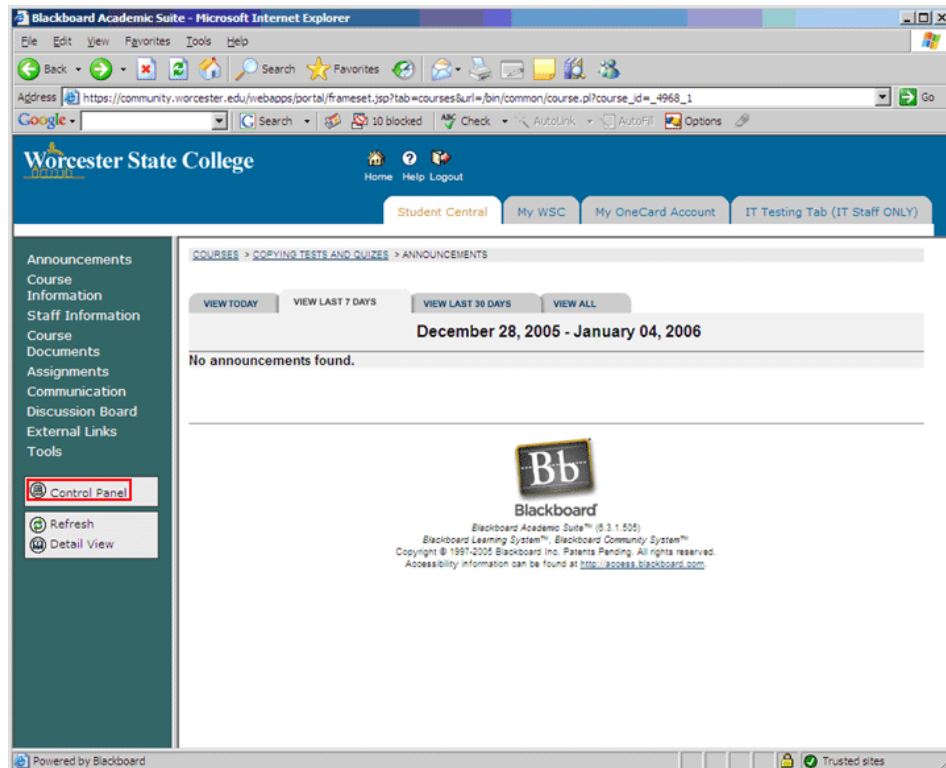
Blackboard Academic Suite - Microsoft Internet Explorer

File Edit View Favorites Tools Help

Back Search Favorites

Address https://community.worcester.edu/webapps/portal/frameset.jsp?tab=courses&url=/bin/common/course.pl?course_id=_4968_1 Go

Google Search 10 blocked Check AutoLink AutoFill Options

Worcester State College

Home Help Logout

Student Central My WSC My OneCard Account IT Testing Tab (IT Staff ONLY)

Announcements
Course Information
Staff Information
Course Documents
Assignments
Communication
Discussion Board
External Links
Tools

Control Panel

Refresh
Detail View

COURSES > COPYING TESTS AND QUIZES > ANNOUNCEMENTS

VIEW TODAY VIEW LAST 7 DAYS VIEW LAST 30 DAYS VIEW ALL

December 28, 2005 - January 04, 2006

No announcements found.

Bb

Blackboard

Blackboard Academic Suite™ (6.3.1.505)
Blackboard Learning System™, Blackboard Community System™
Copyright © 1997-2005 Blackboard Inc. Patents Pending. All rights reserved.
Accessibility information can be found at http://access.blackboard.com.

Powered by Blackboard

Trusted sites